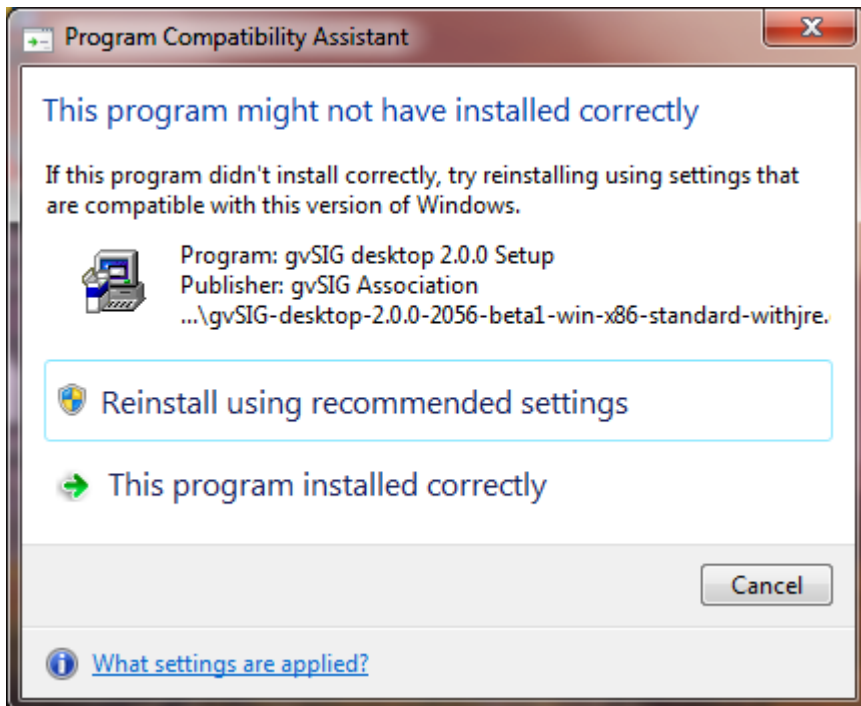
Program Compatibility Assistant

This program might not have installed correctly

If this program didn't install correctly, try reinstalling using settings that are compatible with this version of Windows.

Program: gvSIG desktop 2.0.0 Setup
Publisher: gvSIG Association
...\gvSIG-desktop-2.0.0-2056-beta1-win-x86-standard-withjre.

Reinstall using recommended settings

This program installed correctly

Cancel

What settings are applied?